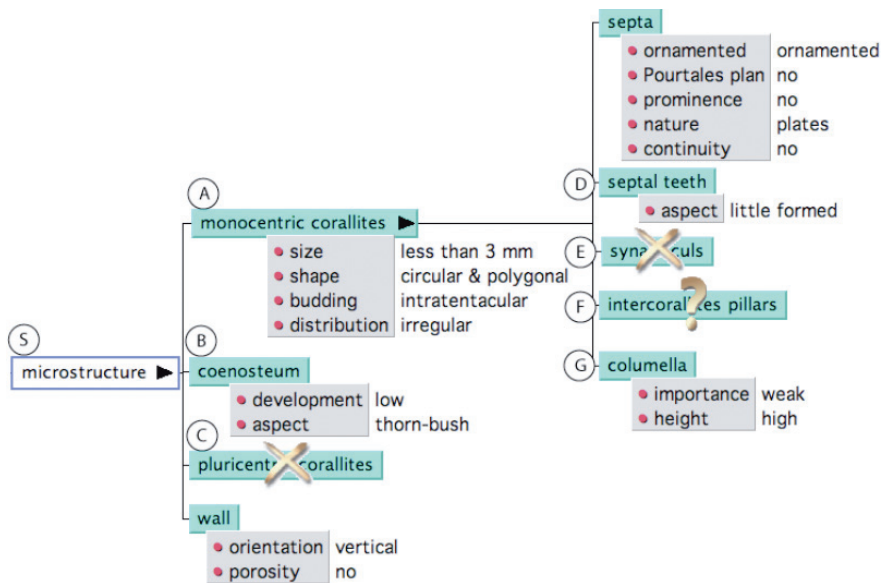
S
microstructure

A
monocentric corallites
size less than 3 mm
shape circular & polygonal
budding intratentacular
distribution irregular

B
coenosteum
development low
aspect thorn-bush

C
pluricent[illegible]corallites

wall
orientation vertical
porosity no

septa
ornamented ornamented
Pourtales plan no
prominence no
nature plates
continuity no

D
septal teeth
aspect little formed

E
syna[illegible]culs

F
intercoral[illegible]es pillars

G
columella
importance weak
height high